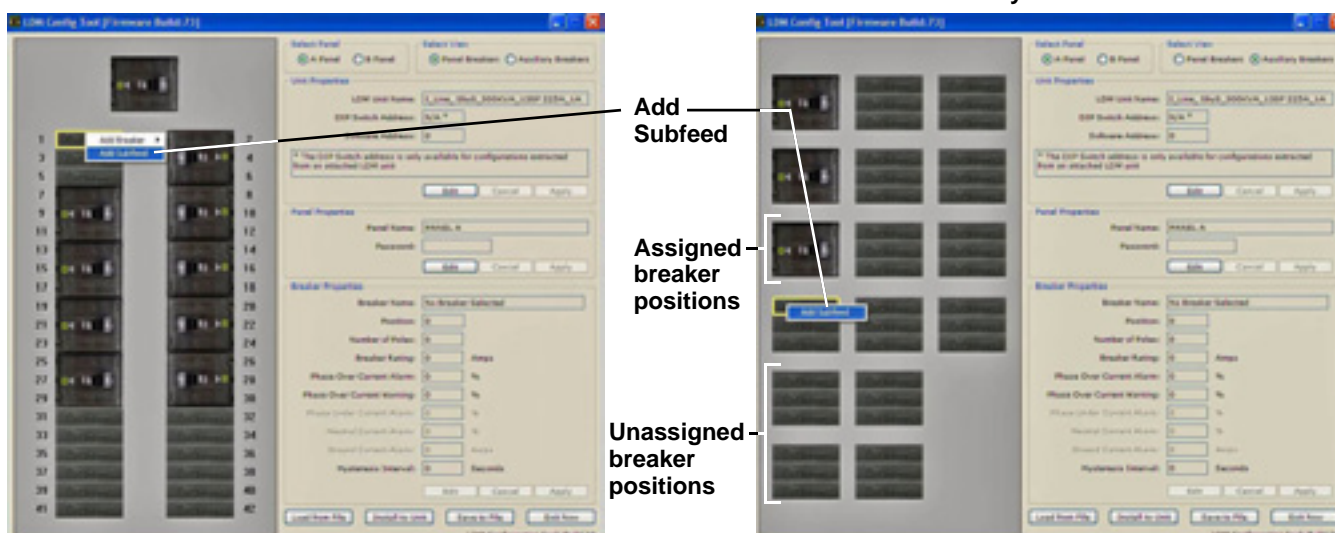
LDM Config Tool [Firmware Build:73]

Select Panel
A Panel
B Panel

Select View
Panel Breakers
Auxiliary Breakers

Unit Properties
LDM Unit Name:
DIP Switch Address: N/A *
Software Address: 0
* The DIP Switch address is only available for configurations extracted from an attached LDM unit
Edit
Cancel
Apply

Panel Properties
Panel Name: PANEL A
Password:
Edit
Cancel
Apply

Breaker Properties
Breaker Name: No Breaker Selected
Position:
Number of Poles:
Breaker Rating: Amps
Phase Over Current Alarm: %
Phase Over Current Warning: %
Phase Under Current Alarm: %
Neutral Current Alarm: %
Ground Current Alarm: Amps
Hysteresis Interval: Seconds
Edit
Cancel
Apply

Load from File
Install to Unit
Save to File
Exit Now

Add Breaker
Add Subfeed

1 2 3 4 5 6 7 8 9 10 11 12 13 14 15 16 17 18 19 20 21 22 23 24 25 26 27 28 29 30 31 32 33 34 35 36 37 38 39 40 41 42

Add Subfeed

Assigned breaker positions

Unassigned breaker positions

LDM Config Tool [Firmware Build:73]

Add Subfeed